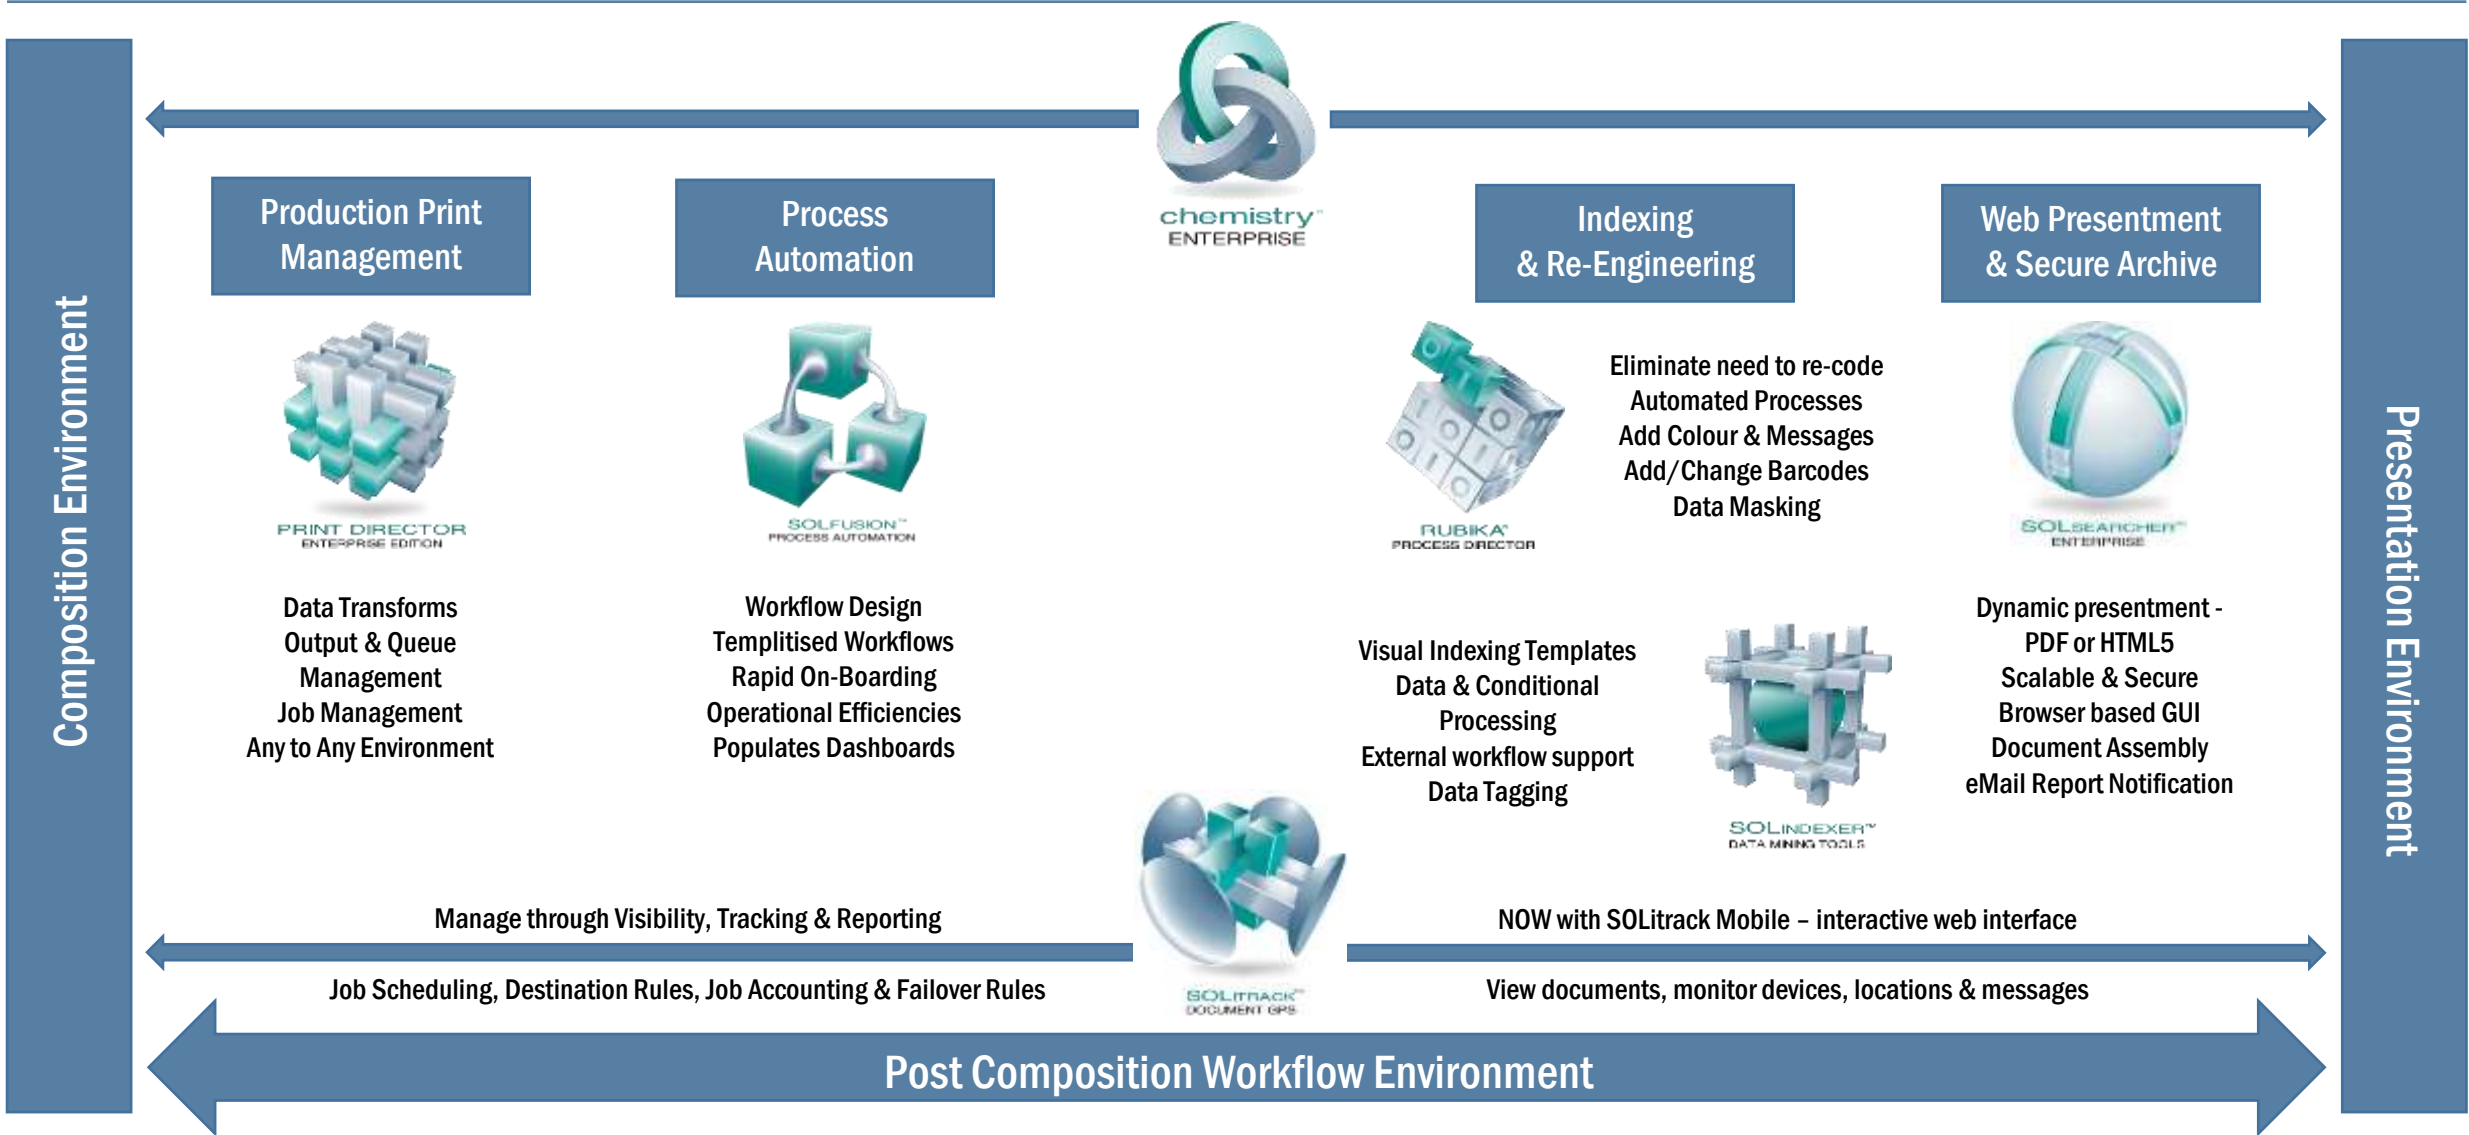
Composition Environment

chemistry™
ENTERPRISE

Production Print Management

PRINT DIRECTOR
ENTERPRISE EDITION

Data Transforms
Output & Queue Management
Job Management
Any to Any Environment

Process Automation

SOLFUSION™
PROCESS AUTOMATION

Workflow Design
Templitised Workflows
Rapid On-Boarding
Operational Efficiencies
Populates Dashboards

Indexing & Re-Engineering

RUBIKA™
PROCESS DIRECTOR

Eliminate need to re-code
Automated Processes
Add Colour & Messages
Add/Change Barcodes
Data Masking

Visual Indexing Templates
Data & Conditional Processing
External workflow support
Data Tagging

SOLINDEXER™
DATA MINING TOOLS

Web Presentment & Secure Archive

SOLSEARCHER™
ENTERPRISE

Dynamic presentment - PDF or HTML5
Scalable & Secure
Browser based GUI
Document Assembly
eMail Report Notification

Presentation Environment

Manage through Visibility, Tracking & Reporting

Job Scheduling, Destination Rules, Job Accounting & Failover Rules

SOLITRACK™
DOCUMENT GPS

NOW with SOLitrack Mobile – interactive web interface

View documents, monitor devices, locations & messages

Post Composition Workflow Environment